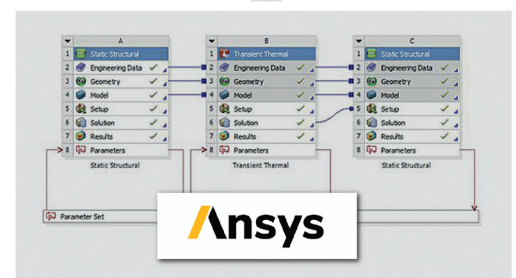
| | A |
|---|---|
| 1 | Static Structural |
| 2 | Engineering Data |
| 3 | Geometry |
| 4 | Model |
| 5 | Setup |
| 6 | Solution |
| 7 | Results |
| 8 | Parameters |

Static Structural

| | B |
|---|---|
| 1 | Transient Thermal |
| 2 | Engineering Data |
| 3 | Geometry |
| 4 | Model |
| 5 | Setup |
| 6 | Solution |
| 7 | Results |
| 8 | Parameters |

Transient Thermal

| | C |
|---|---|
| 1 | Static Structural |
| 2 | Engineering Data |
| 3 | Geometry |
| 4 | Model |
| 5 | Setup |
| 6 | Solution |
| 7 | Results |
| 8 | Parameters |

Static Structural

Parameter Set

Ansys